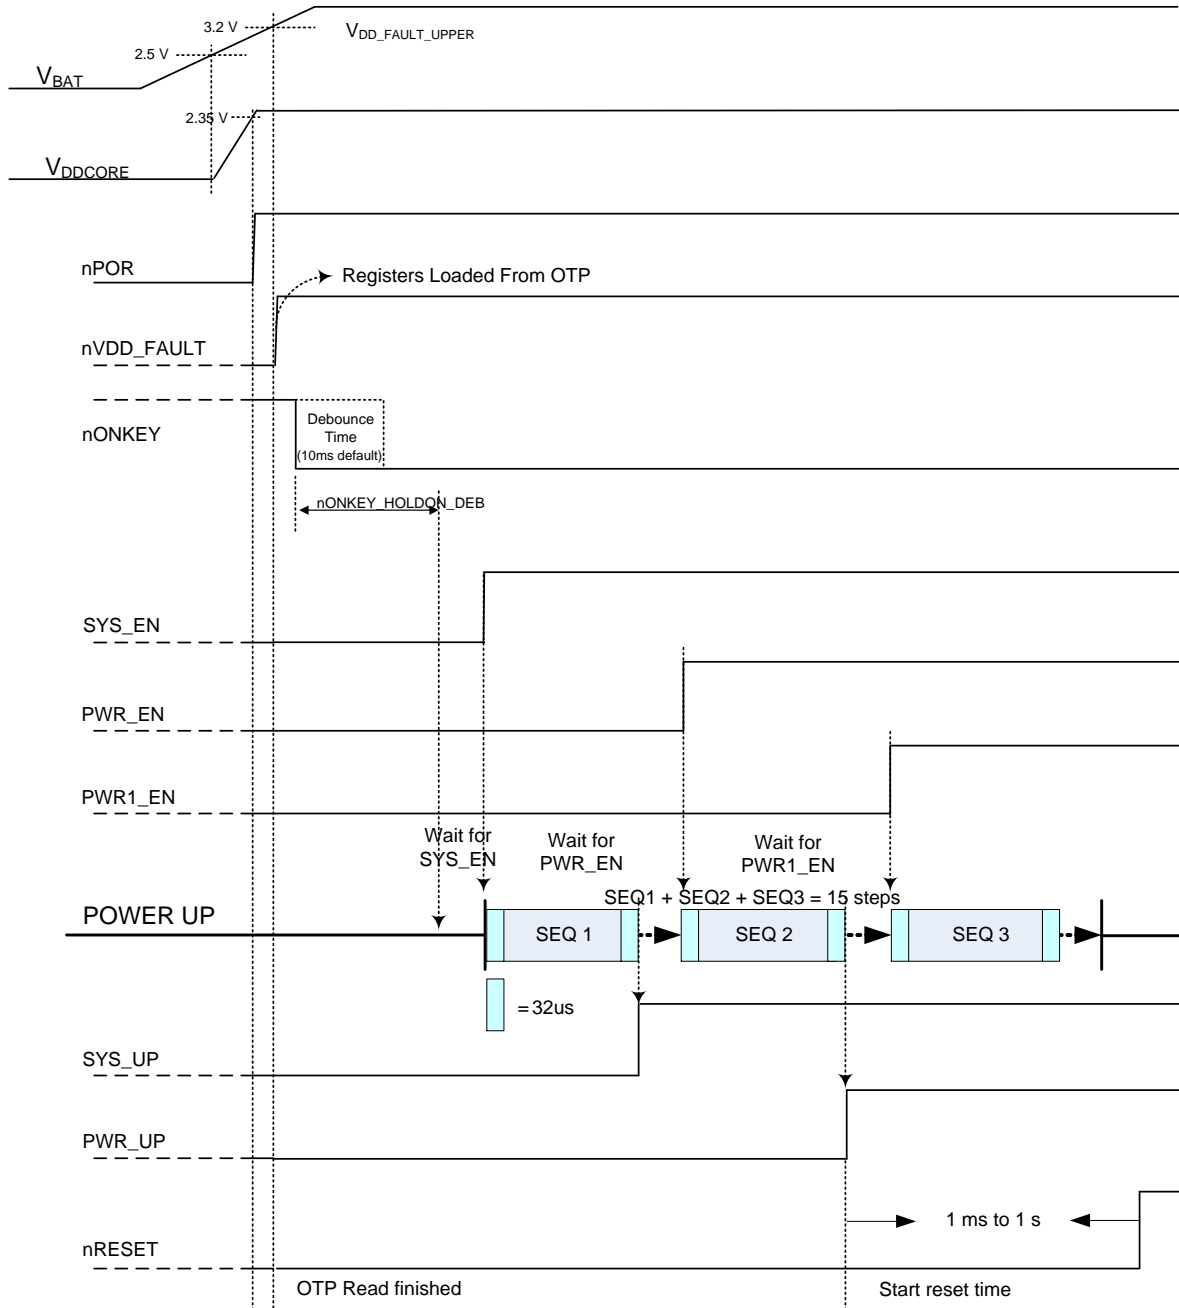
3.2 V
$V_{DD\_FAULT\_UPPER}$
2.5 V
$V_{BAT}$
2.35 V
$V_{DDCORE}$
nPOR
Registers Loaded From OTP
nVDD_FAULT
nONKEY
Debounce Time (10ms default)
nONKEY_HOLDON_DEB
SYS_EN
PWR_EN
PWR1_EN
Wait for SYS_EN
Wait for PWR_EN
Wait for PWR1_EN
SEQ1 + SEQ2 + SEQ3 = 15 steps
POWER UP
SEQ 1
SEQ 2
SEQ 3
= 32us
SYS_UP
PWR_UP
1 ms to 1 s
nRESET
OTP Read finished
Start reset time